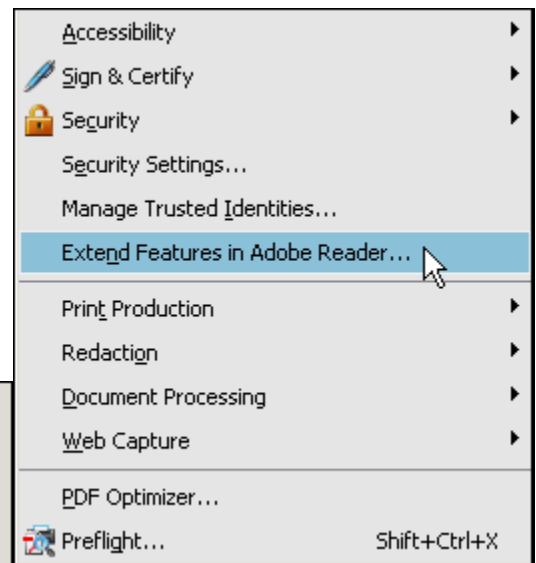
Accessibility
Sign & Certify
Security
Security Settings...
Manage Trusted Identities...
Extend Features in Adobe Reader...
Print Production
Redaction
Document Processing
Web Capture
PDF Optimizer...
Preflight... Shift+Ctrl+X